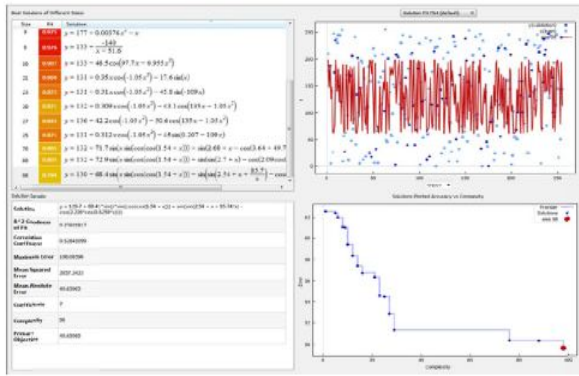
Best Solutions of Different Sizes

| Size | Fit | Solution |
|---|---|---|
| 9 | | $y = 177 + 0.00574x^2 - x$ |
| 11 | | $y = 133 - \frac{-149}{x - 51.6}$ |
| 16 | | $y = 133 - 46.5\cos(97.7x - 0.955x^2)$ |
| 20 | | $y = 133 + 0.35\cos(-1.05x^2) - 17.6\sin(x)$ |
| 22 | | $y = 133 + 0.31\cos(-1.05x^2) - 45.8\sin(109x)$ |
| 25 | | $y = 132 + 0.308\cos(-1.05x^2) - 43.1\cos(145x - 1.05x^2)$ |
| 27 | | $y = 136 - 42.2\cos(-1.05x^2) - 50.6\cos(135x - 1.05x^2)$ |
| 29 | | $y = 131 + 0.312\cos(-1.05x^2) - 48\cos(0.207 - 108x)$ |
| 70 | | $y = 132 + 71.7\sin(\sin(\cos(\cos(1.54 - x))) - \sin(2.68 - x - \cos(3.64 - 49.7$ |
| 75 | | $y = 132 + 72.9\sin(\sin(\cos(\cos(1.54 - x))) - \sin(2.7 + x) - \cos(2.09\cos($ |
| 98 | | $y = 130 - 68.4\sin(\sin(\cos(\cos(1.54 - x))) - \sin(2.54 + x + \frac{93.7}{x} - \cos($ |

Solution Details

| | |
|---|---|
| Solution | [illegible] |
| R^2 Goodness of Fit | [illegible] |
| Correlation Coefficient | 0.51848099 |
| Maximum Error | 138.00396 |
| Mean Squared Error | 2825.2422 |
| Mean Absolute Error | 46.83063 |
| Coefficients | 7 |
| Complexity | 98 |
| Primary Objective | 46.83063 |

Solution Fit Plot (default)

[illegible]

Solutions Plotted Accuracy vs Complexity

Frontier
Solutions
size 98

Error

complexity